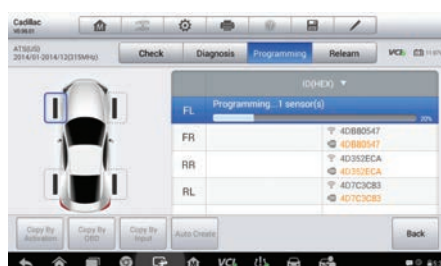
Cadillac
V0.00.01

ATS(US)
2014/01-2014/12(315MHz)

Check
Diagnosis
Programming
Relearn
VCI

ID(HEX) ▼

FL Programming...1 sensor(s)
30%

FR
4DB80547
4DB80547

RR
4D352ECA
4D352ECA

RL
407C3C83
4D7C3C83

Copy By Activation
Copy By OBD
Copy By Input
Auto Create
Back

VCI